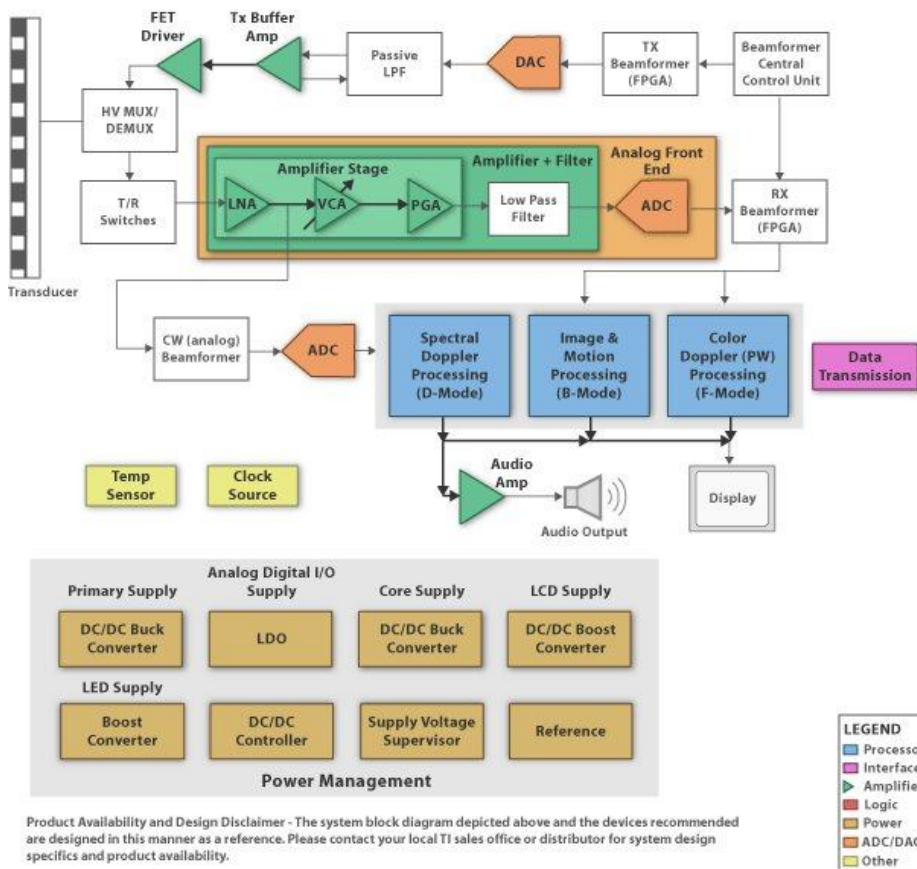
FET Driver

Tx Buffer Amp

Passive LPF

DAC

TX Beamformer (FPGA)

Beamformer Central Control Unit

HV MUX/ DEMUX

T/R Switches

Amplifier Stage

Amplifier + Filter

Analog Front End

LNA

VCA

PGA

Low Pass Filter

ADC

RX Beamformer (FPGA)

Transducer

CW (analog) Beamformer

ADC

Spectral Doppler Processing (D-Mode)

Image & Motion Processing (B-Mode)

Color Doppler (PW) Processing (F-Mode)

Data Transmission

Temp Sensor

Clock Source

Audio Amp

Audio Output

Display

Primary Supply

Analog Digital I/O Supply

Core Supply

LCD Supply

DC/DC Buck Converter

LDO

DC/DC Buck Converter

DC/DC Boost Converter

LED Supply

Boost Converter

DC/DC Controller

Supply Voltage Supervisor

Reference

Power Management

LEGEND
Processo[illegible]
Interface
Amplifie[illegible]
Logic
Power
ADC/DAC
Other

Product Availability and Design Disclaimer - The system block diagram depicted above and the devices recommended are designed in this manner as a reference. Please contact your local TI sales office or distributor for system design specifics and product availability.